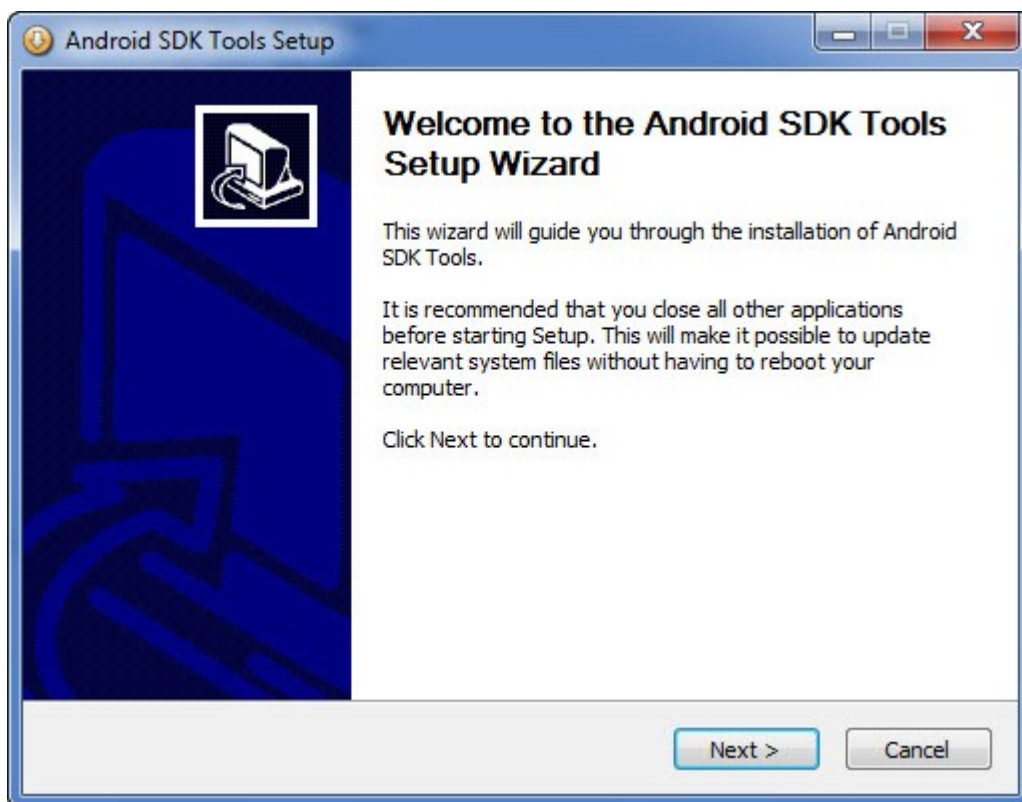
Android SDK Tools Setup

Welcome to the Android SDK Tools Setup Wizard

This wizard will guide you through the installation of Android SDK Tools.

It is recommended that you close all other applications before starting Setup. This will make it possible to update relevant system files without having to reboot your computer.

Click Next to continue.

Next >

Cancel